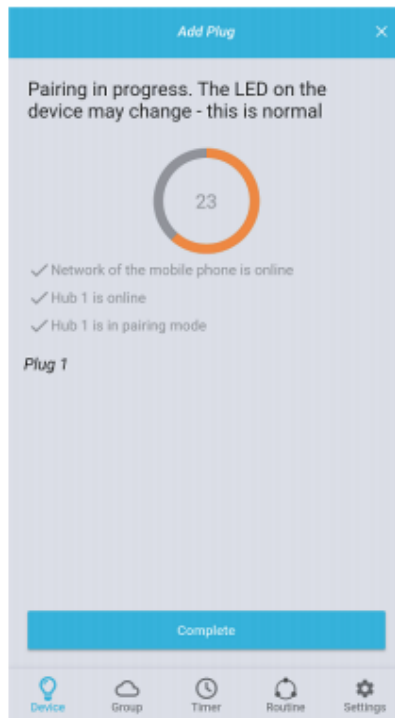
Add Plug

×

Pairing in progress. The LED on the device may change - this is normal

23

✓ Network of the mobile phone is online

✓ Hub 1 is online

✓ Hub 1 is in pairing mode

Plug 1

Complete

Device

Group

Timer

Routine

Settings